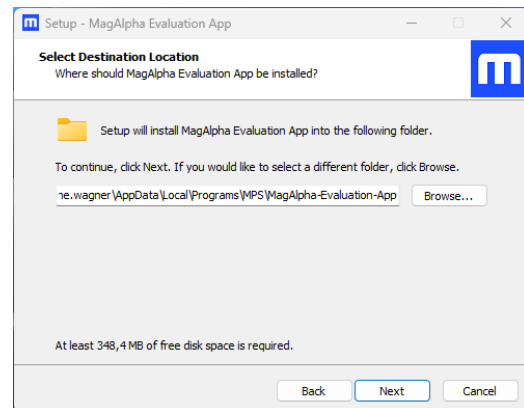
Setup - MagAlpha Evaluation App

Select Destination Location
Where should MagAlpha Evaluation App be installed?

Setup will install MagAlpha Evaluation App into the following folder.

To continue, click Next. If you would like to select a different folder, click Browse.

ne.wagner\AppData\Local\Programs\MPS\MagAlpha-Evaluation-App

Browse...

At least 348,4 MB of free disk space is required.

Back

Next

Cancel